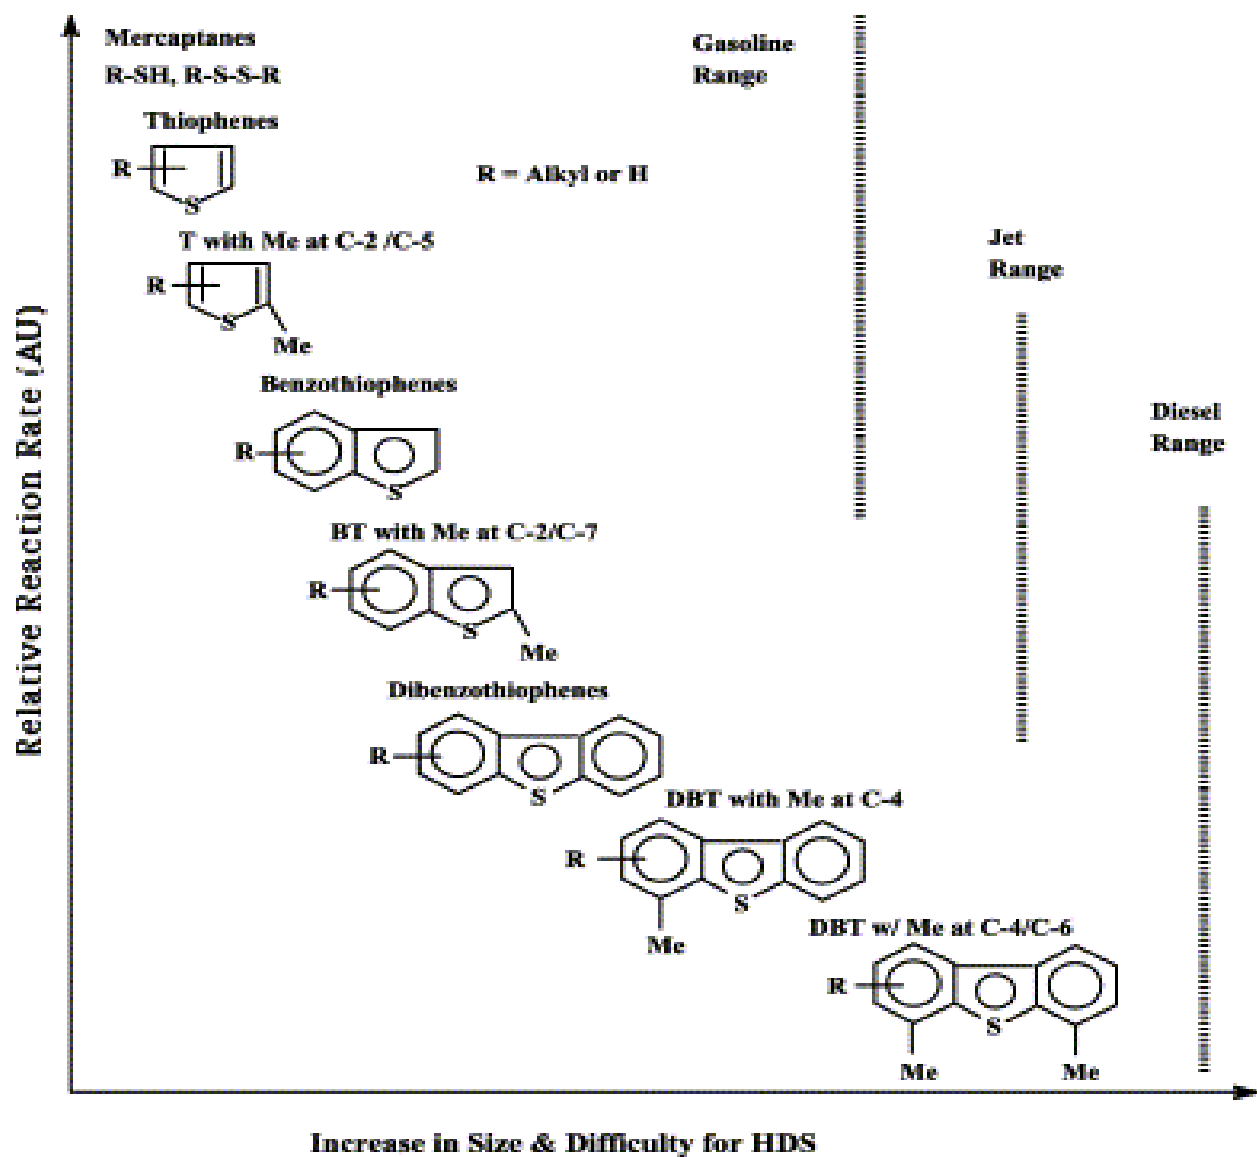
Mercaptanes
R-SH, R-S-S-R

Gasoline Range

Thiophenes

R

S

R = Alkyl or H

T with Me at C-2 /C-5

R

S

Me

Jet Range

Benzothiophenes

R

S

Diesel Range

BT with Me at C-2/C-7

R

S

Me

Dibenzothiophenes

R

S

DBT with Me at C-4

R

S

Me

DBT w/ Me at C-4/C-6

R

S

Me

Me

Relative Reaction Rate (AU)

Increase in Size & Difficulty for HDS